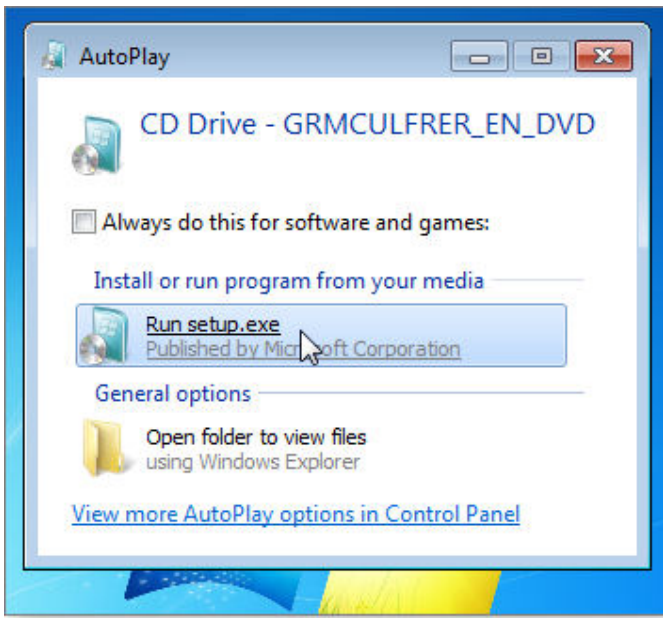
AutoPlay

CD Drive - GRMCULFRER_EN_DVD

Always do this for software and games:

Install or run program from your media

Run setup.exe
Published by Mic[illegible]oft Corporation

General options

Open folder to view files
using Windows Explorer

View more AutoPlay options in Control Panel